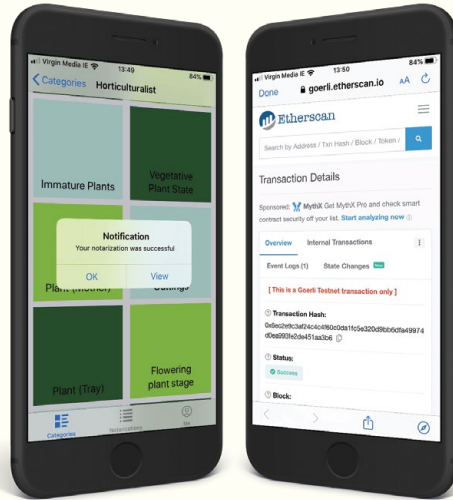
Virgin Media IE 13:49 84%

Categories Horticulturalist

Immature Plants

Vegetative Plant State

Notification
Your notarization was successful

OK View

Plant (mother)

Cuttings

Plant (Tray)

Flowering plant stage

Categories Notarizations Me

Virgin Media IE 13:50 84%

Done goerli.etherscan.io AA

Ethersean

Search by Address / Txn Hash / Block / Token /

Transaction Details

Sponsored: MythX Get MythX Pro and check smart contract security off your list. Start analyzing now

Overview Internal Transactions

Event Logs (1) State Changes New

[ This is a Goerli Testnet transaction only ]

Transaction Hash:
0x6ec2e9c3af24c4c4f60c0da1fc5e320d9bb6dfa49974d0ea993fe2de451aa3b6

Status:
Success

Block: